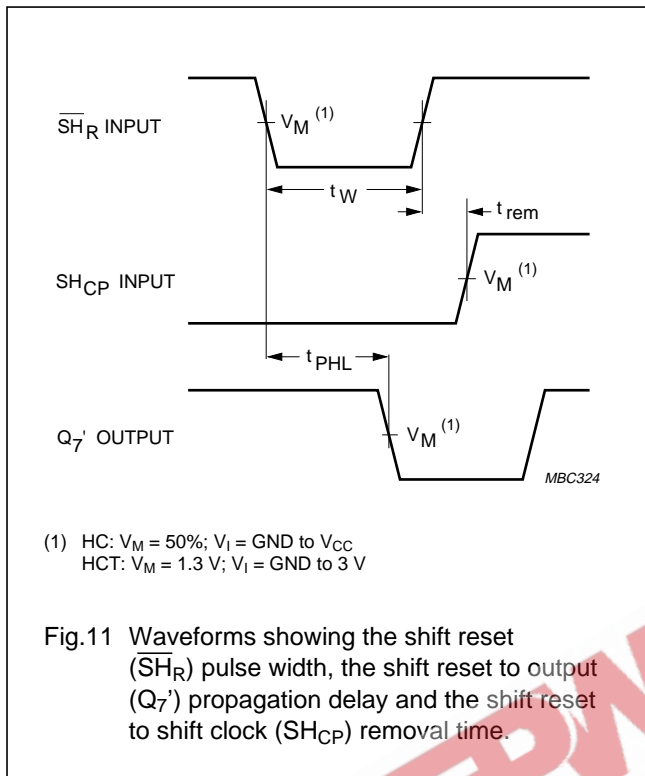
$\overline{SH}_R$ INPUT

$V_M$ $^{(1)}$

$t_W$

$t_{rem}$

$SH_{CP}$ INPUT

$V_M$ $^{(1)}$

$t_{PHL}$

$Q_7$' OUTPUT

$V_M$ $^{(1)}$

MBC324

(1) HC: $V_M$ = 50%; $V_I$ = GND to $V_{CC}$
HCT: $V_M$ = 1.3 V; $V_I$ = GND to 3 V

Fig.11 Waveforms showing the shift reset ($\overline{SH}_R$) pulse width, the shift reset to output ($Q_7$') propagation delay and the shift reset to shift clock ($SH_{CP}$) removal time.